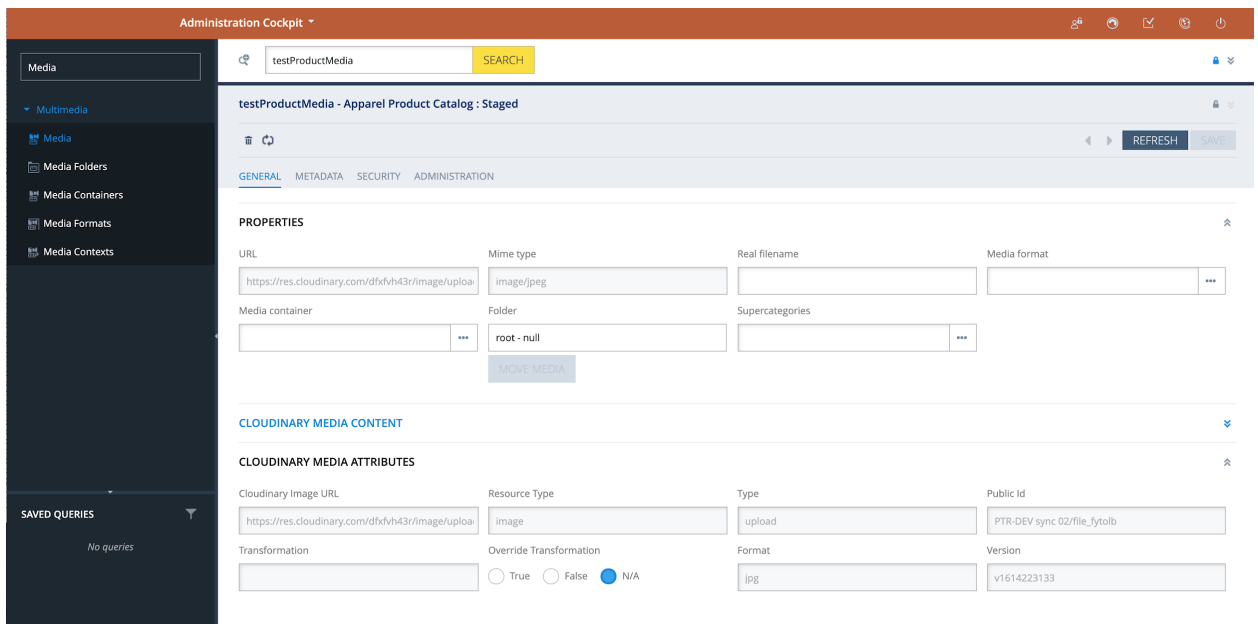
Administration Cockpit

Media

Multimedia
Media
Media Folders
Media Containers
Media Formats
Media Contexts

SAVED QUERIES
No queries

testProductMedia SEARCH

testProductMedia - Apparel Product Catalog : Staged

REFRESH SAVE

GENERAL METADATA SECURITY ADMINISTRATION

PROPERTIES

URL
https://res.cloudinary.com/dfxfvh43r/image/uploa

Mime type
image/jpeg

Real filename

Media format

Media container

Folder
root - null

Supercategories

MOVE MEDIA

CLOUDINARY MEDIA CONTENT

CLOUDINARY MEDIA ATTRIBUTES

Cloudinary Image URL
https://res.cloudinary.com/dfxfvh43r/image/uploa

Resource Type
image

Type
upload

Public Id
PTR-DEV sync 02/file_fytolb

Transformation

Override Transformation
True False N/A

Format
jpg

Version
v1614223133